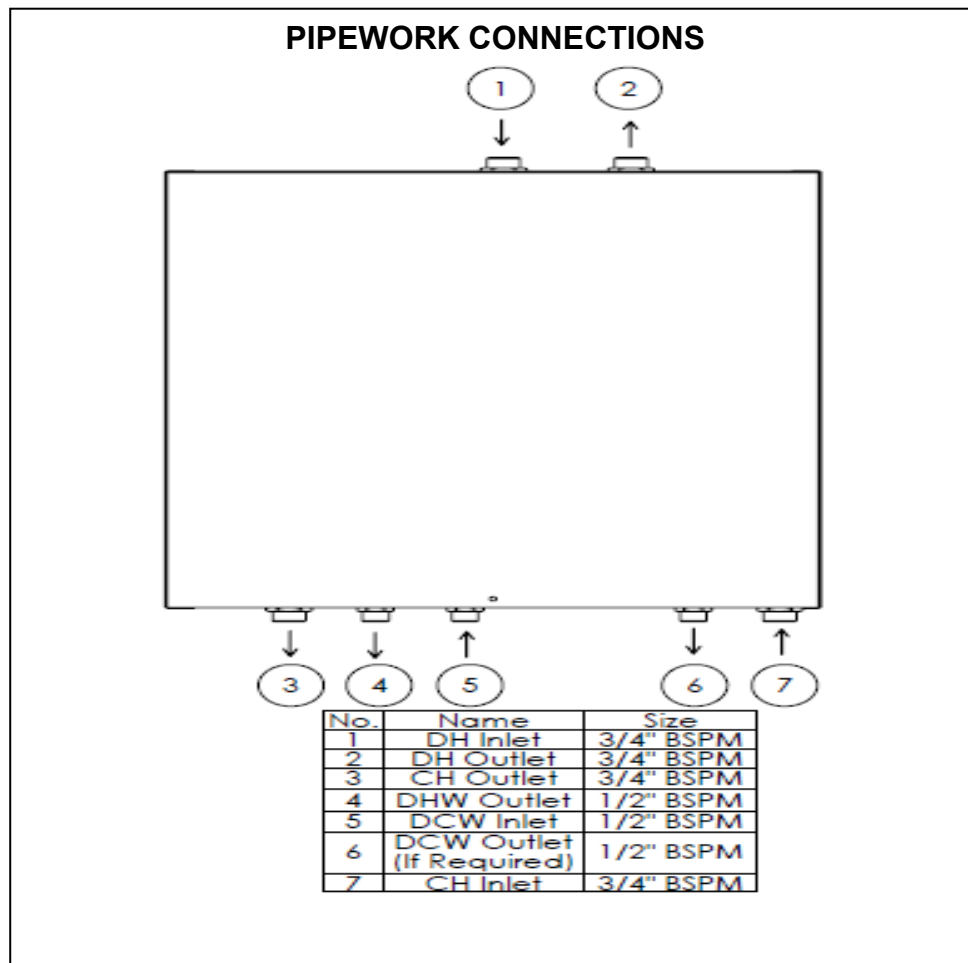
PIPEWORK CONNECTIONS

1

2

3

4

5

6

7

| No. | Name | Size |
|---|---|---|
| 1 | DH Inlet | 3/4" BSPM |
| 2 | DH Outlet | 3/4" BSPM |
| 3 | CH Outlet | 3/4" BSPM |
| 4 | DHW Outlet | 1/2" BSPM |
| 5 | DCW Inlet | 1/2" BSPM |
| 6 | DCW Outlet (If Required) | 1/2" BSPM |
| 7 | CH Inlet | 3/4" BSPM |